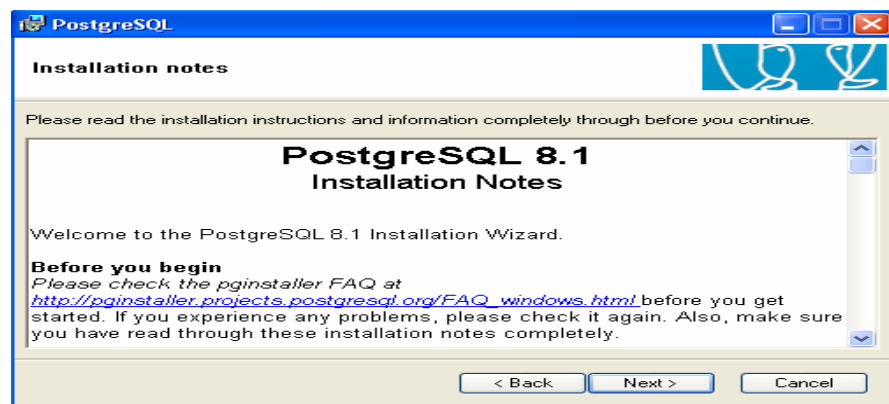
PostgreSQL

Installation notes

Please read the installation instructions and information completely through before you continue.

PostgreSQL 8.1
Installation Notes

Welcome to the PostgreSQL 8.1 Installation Wizard.

**Before you begin**
*Please check the pginstaller FAQ at* http://pginstaller.projects.postgresql.org/FAQ_windows.html before you get started. If you experience any problems, please check it again. Also, make sure you have read through these installation notes completely.

< Back | Next > | Cancel